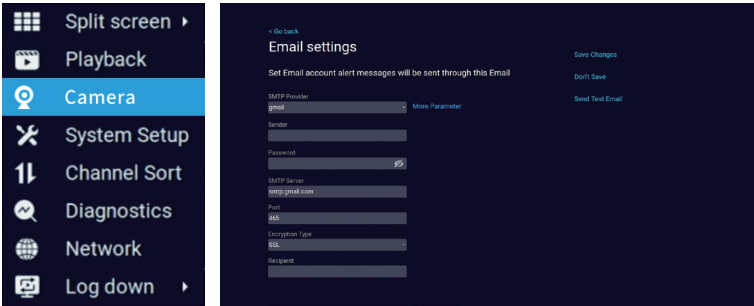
Split screen
Playback
Camera
System Setup
Channel Sort
Diagnostics
Network
Log down

< Go back
Email settings
Set Email account alert messages will be sent through this Email
SMTP Provider
gmail
More Parameter
Sender
Password
SMTP Server
smtp.gmail.com
Port
465
Encryption Type
SSL
Recipient

Save Changes
Don't Save
Send Test Email